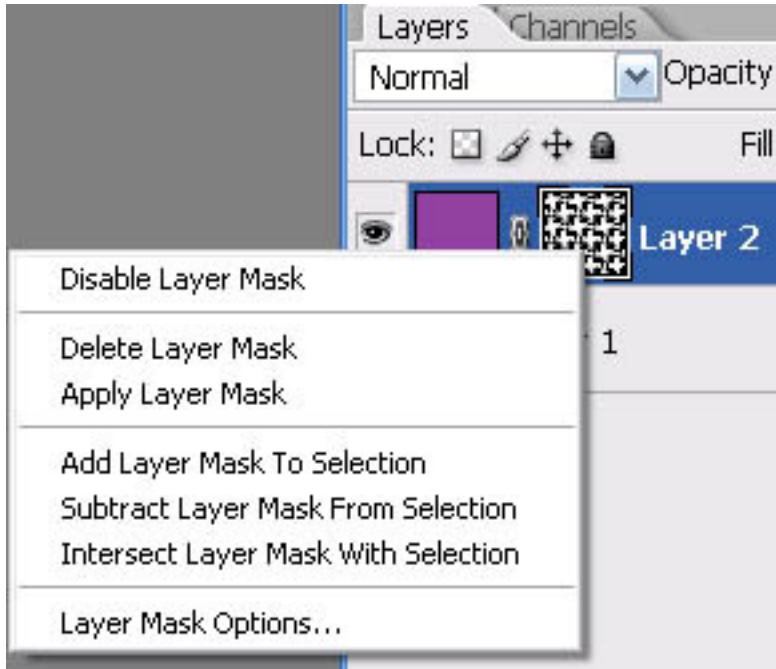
Layers Channels
Normal Opacity
Lock: Fill
Layer 2
Disable Layer Mask
Delete Layer Mask
Apply Layer Mask
Add Layer Mask To Selection
Subtract Layer Mask From Selection
Intersect Layer Mask With Selection
Layer Mask Options...
1